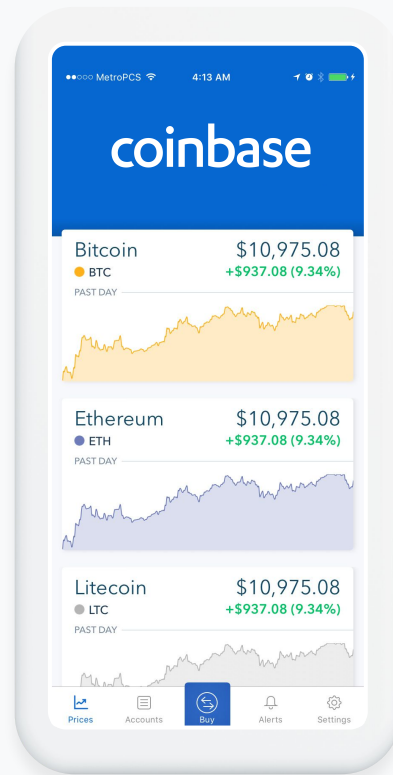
●●○○○ MetroPCS 4:13 AM

coinbase

Bitcoin $10,975.08
BTC +$937.08 (9.34%)
PAST DAY

Ethereum $10,975.08
ETH +$937.08 (9.34%)
PAST DAY

Litecoin $10,975.08
LTC +$937.08 (9.34%)
PAST DAY

Prices Accounts Buy Alerts Settings